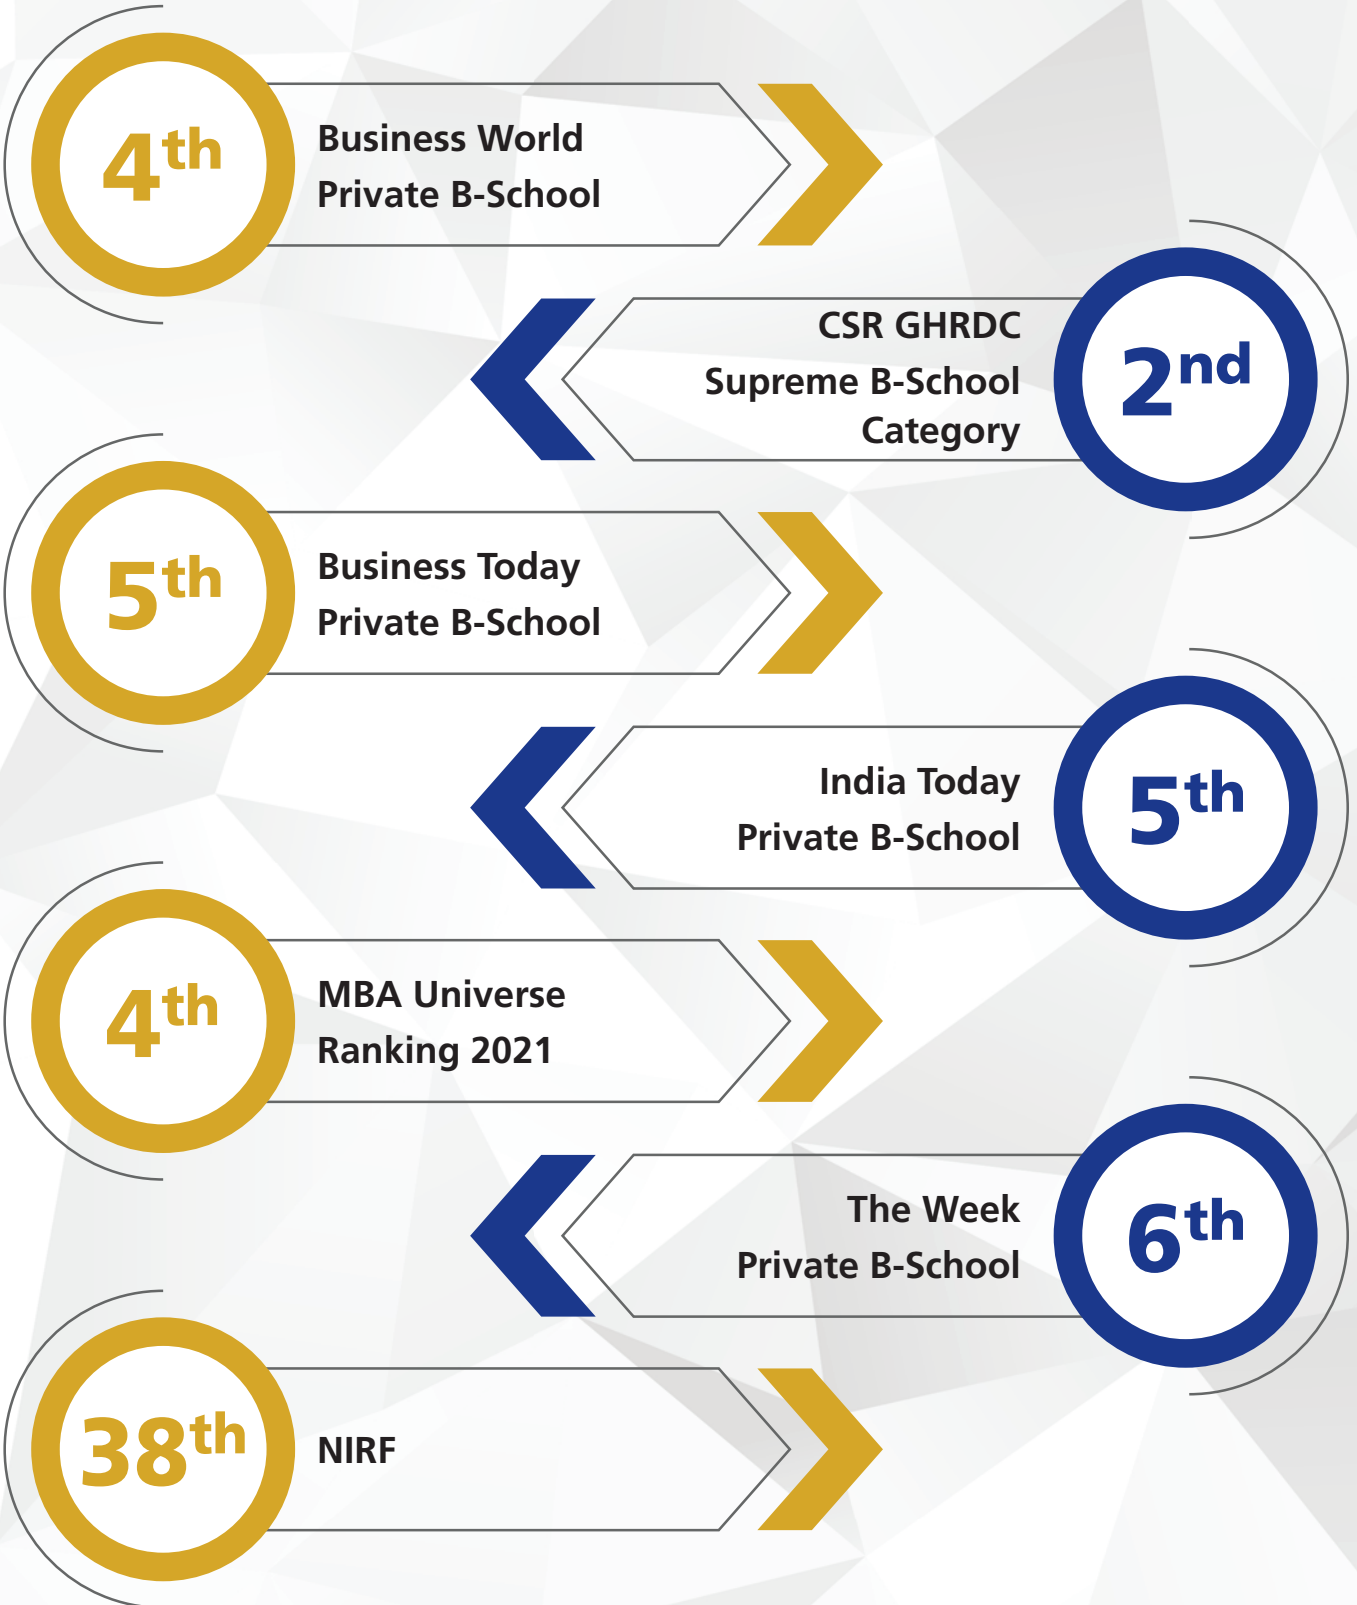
$4^{th}$

Business World
Private B-School

CSR GHRDC
Supreme B-School
Category

$2^{nd}$

$5^{th}$

Business Today
Private B-School

India Today
Private B-School

$5^{th}$

$4^{th}$

MBA Universe
Ranking 2021

The Week
Private B-School

$6^{th}$

$38^{th}$

NIRF